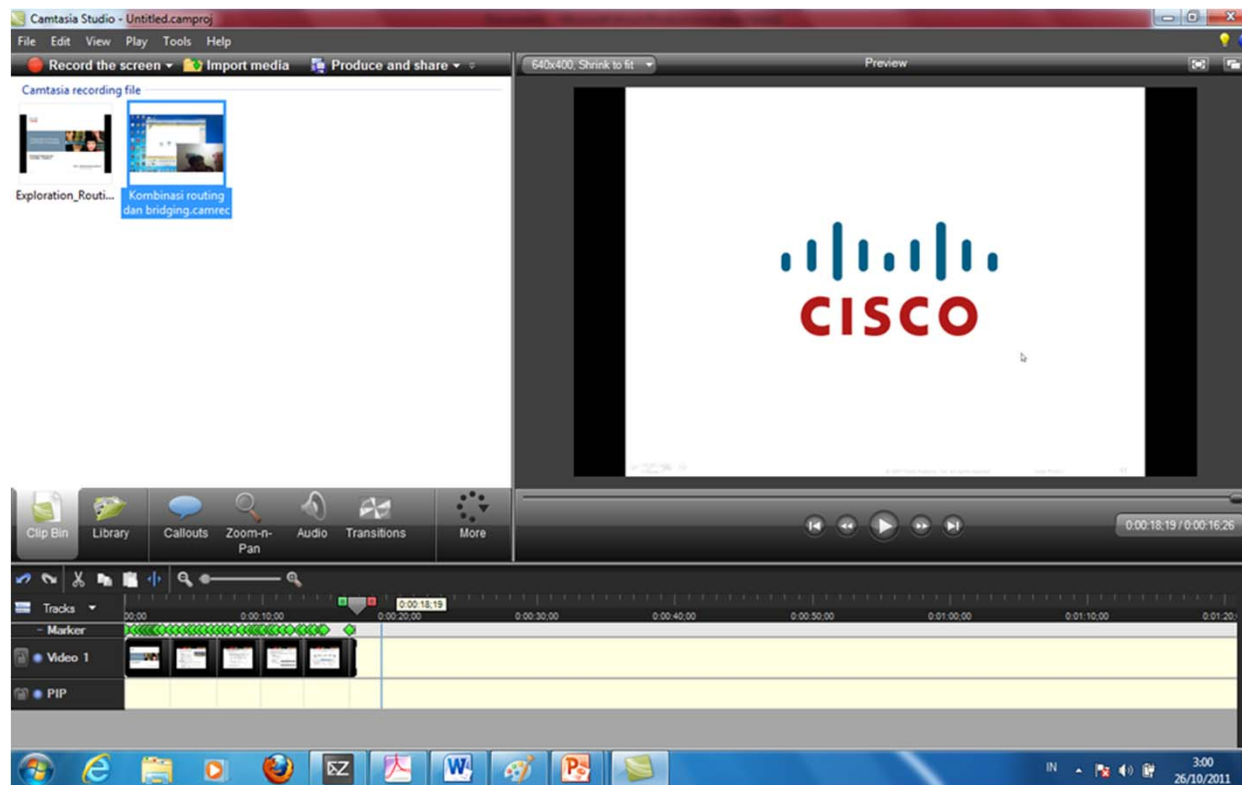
Camtasia Studio - Untitled.camproj

File Edit View Play Tools Help

Record the screen Import media Produce and share

Camtasia recording file

Exploration_Routi...

Kombinasi routing dan bridging.camrec

640x400, Shrink to fit

Preview

CISCO

Clip Bin Library Callouts Zoom-n-Pan Audio Transitions More

0:00:18:19 / 0:00:16:26

Tracks

0:00:18;19

00:00 0:00:10;00 0:00:20;00 0:00:30;00 0:00:40;00 0:00:50;00 0:01:00;00 0:01:10;00 0:01:20;

Marker

Video 1

PIP

IN

3:00
26/10/2011